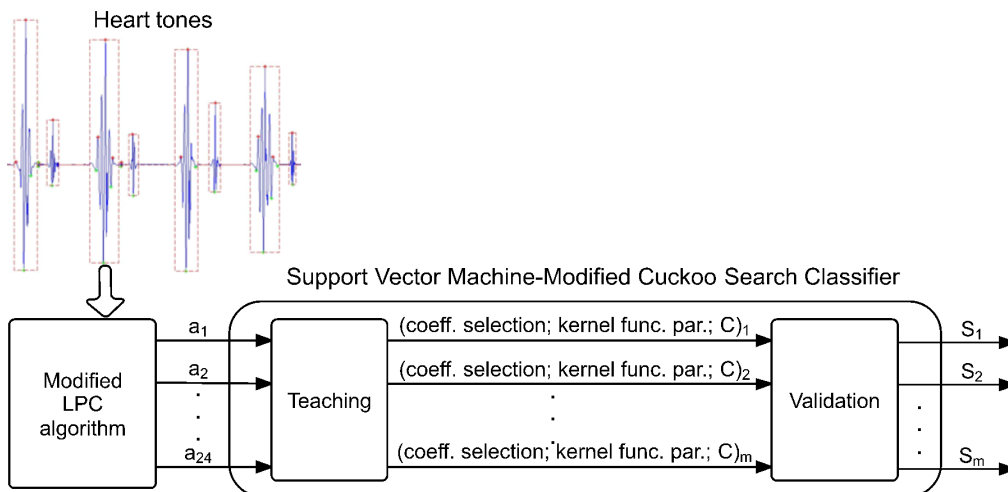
Heart tones

Support Vector Machine-Modified Cuckoo Search Classifier

Modified LPC algorithm

$a_1$
$a_2$
.
.
.
$a_{24}$

Teaching

(coeff. selection; kernel func. par.; C)$_1$
(coeff. selection; kernel func. par.; C)$_2$
.
.
.
(coeff. selection; kernel func. par.; C)$_m$

Validation

$S_1$
$S_2$
.
.
.
$S_m$